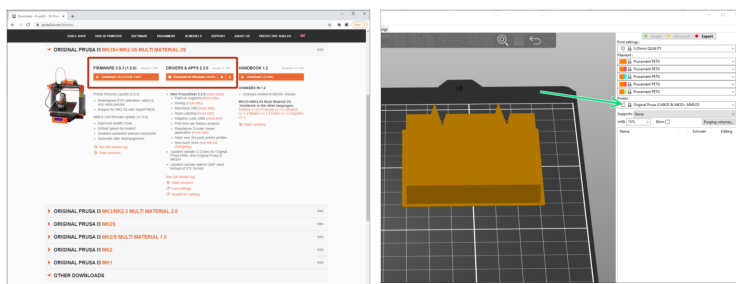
ORIGINAL PRUSA i3 MK3S+/MK3S MULTI MATERIAL 2S

FIRMWARE 3.9.3 (1.0.6)

DRIVERS & APPS 2.3.0

HANDBOOK 1.2

ORIGINAL PRUSA i3 MK3/MK2.5 MULTI MATERIAL 2.0

ORIGINAL PRUSA i3 MK2S

ORIGINAL PRUSA i3 MK2/S MULTI MATERIAL 1.0

ORIGINAL PRUSA i3 MK2

ORIGINAL PRUSA i3 MK1

OTHER DOWNLOADS

Export

Print settings:
0.20mm QUALITY

Filament:
Prusament PETG
Prusament PETG
Prusament PETG
Prusament PETG
Prusament PETG

Printer:
Original Prusa i3 MK3S & MK3S+ MMU2S

Supports: None

Infill: 15%

Brim:

Purging volumes

Name

Extruder

Editing